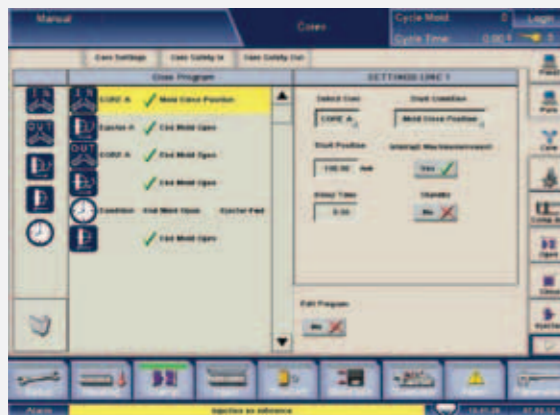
Manual

Cores

Cycle Mold

0

Login

Cycle Time

0.00 f

Core Settings

Core Safety In

Core Safety Out

Core Program

CORE A

Mold Close Position

Ejector A

End Mold Open

CORE A

End Mold Open

End Mold Open

Condition

End Mold Open

Ejector Fwd

End Mold Open

SETTINGS CORE 1

Select Core

CORE A

Start Condition

Mold Close Position

Start Position

100.00

mm

Interrupt Machinemovement

Yes

Delay Time

0.00

Standby

No

Edit Program

No

Injection on reference